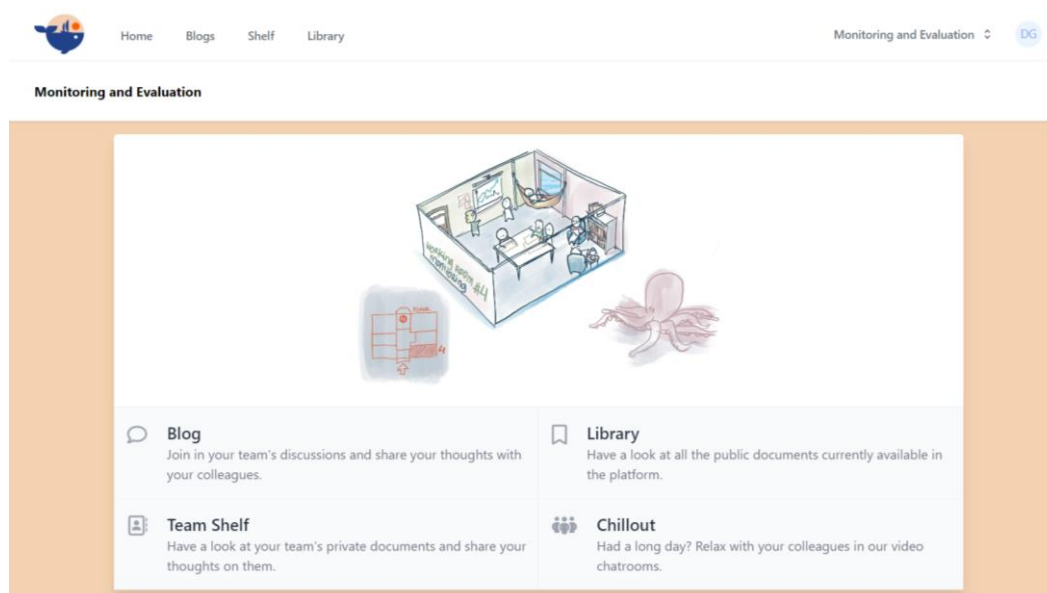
Home Blogs Shelf Library

Monitoring and Evaluation

DG

Monitoring and Evaluation

Blog
Join in your team's discussions and share your thoughts with your colleagues.

Library
Have a look at all the public documents currently available in the platform.

Team Shelf
Have a look at your team's private documents and share your thoughts on them.

Chillout
Had a long day? Relax with your colleagues in our video chatrooms.